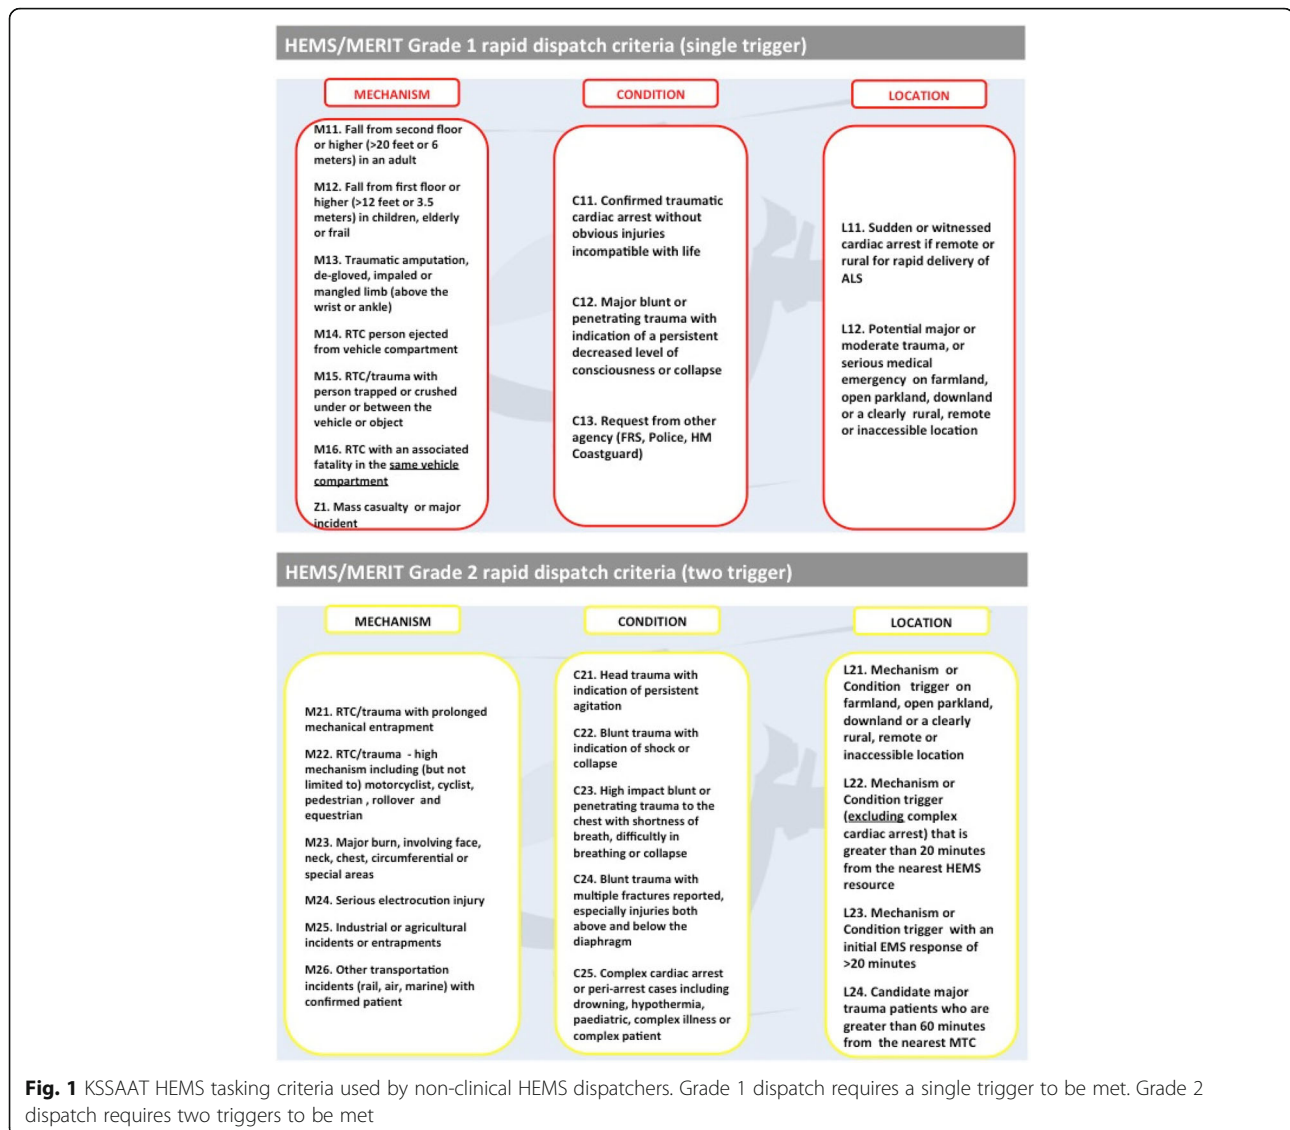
HEMS/MERIT Grade 1 rapid dispatch criteria (single trigger)

MECHANISM

M11. Fall from second floor or higher (>20 feet or 6 meters) in an adult

M12. Fall from first floor or higher (>12 feet or 3.5 meters) in children, elderly or frail

M13. Traumatic amputation, de-gloved, impaled or mangled limb (above the wrist or ankle)

M14. RTC person ejected from vehicle compartment

M15. RTC/trauma with person trapped or crushed under or between the vehicle or object

M16. RTC with an associated fatality in the same vehicle compartment

Z1. Mass casualty or major incident

CONDITION

C11. Confirmed traumatic cardiac arrest without obvious injuries incompatible with life

C12. Major blunt or penetrating trauma with indication of a persistent decreased level of consciousness or collapse

C13. Request from other agency (FRS, Police, HM Coastguard)

LOCATION

L11. Sudden or witnessed cardiac arrest if remote or rural for rapid delivery of ALS

L12. Potential major or moderate trauma, or serious medical emergency on farmland, open parkland, downland or a clearly rural, remote or inaccessible location

HEMS/MERIT Grade 2 rapid dispatch criteria (two trigger)

MECHANISM

M21. RTC/trauma with prolonged mechanical entrapment

M22. RTC/trauma - high mechanism including (but not limited to) motorcyclist, cyclist, pedestrian , rollover and equestrian

M23. Major burn, involving face, neck, chest, circumferential or special areas

M24. Serious electrocution injury

M25. Industrial or agricultural incidents or entrapments

M26. Other transportation incidents (rail, air, marine) with confirmed patient

CONDITION

C21. Head trauma with indication of persistent agitation

C22. Blunt trauma with indication of shock or collapse

C23. High impact blunt or penetrating trauma to the chest with shortness of breath, difficultly in breathing or collapse

C24. Blunt trauma with multiple fractures reported, especially injuries both above and below the diaphragm

C25. Complex cardiac arrest or peri-arrest cases including drowning, hypothermia, paediatric, complex illness or complex patient

LOCATION

L21. Mechanism or Condition trigger on farmland, open parkland, downland or a clearly rural, remote or inaccessible location

L22. Mechanism or Condition trigger (excluding complex cardiac arrest) that is greater than 20 minutes from the nearest HEMS resource

L23. Mechanism or Condition trigger with an initial EMS response of >20 minutes

L24. Candidate major trauma patients who are greater than 60 minutes from the nearest MTC

Fig. 1 KSSAAT HEMS tasking criteria used by non-clinical HEMS dispatchers. Grade 1 dispatch requires a single trigger to be met. Grade 2 dispatch requires two triggers to be met